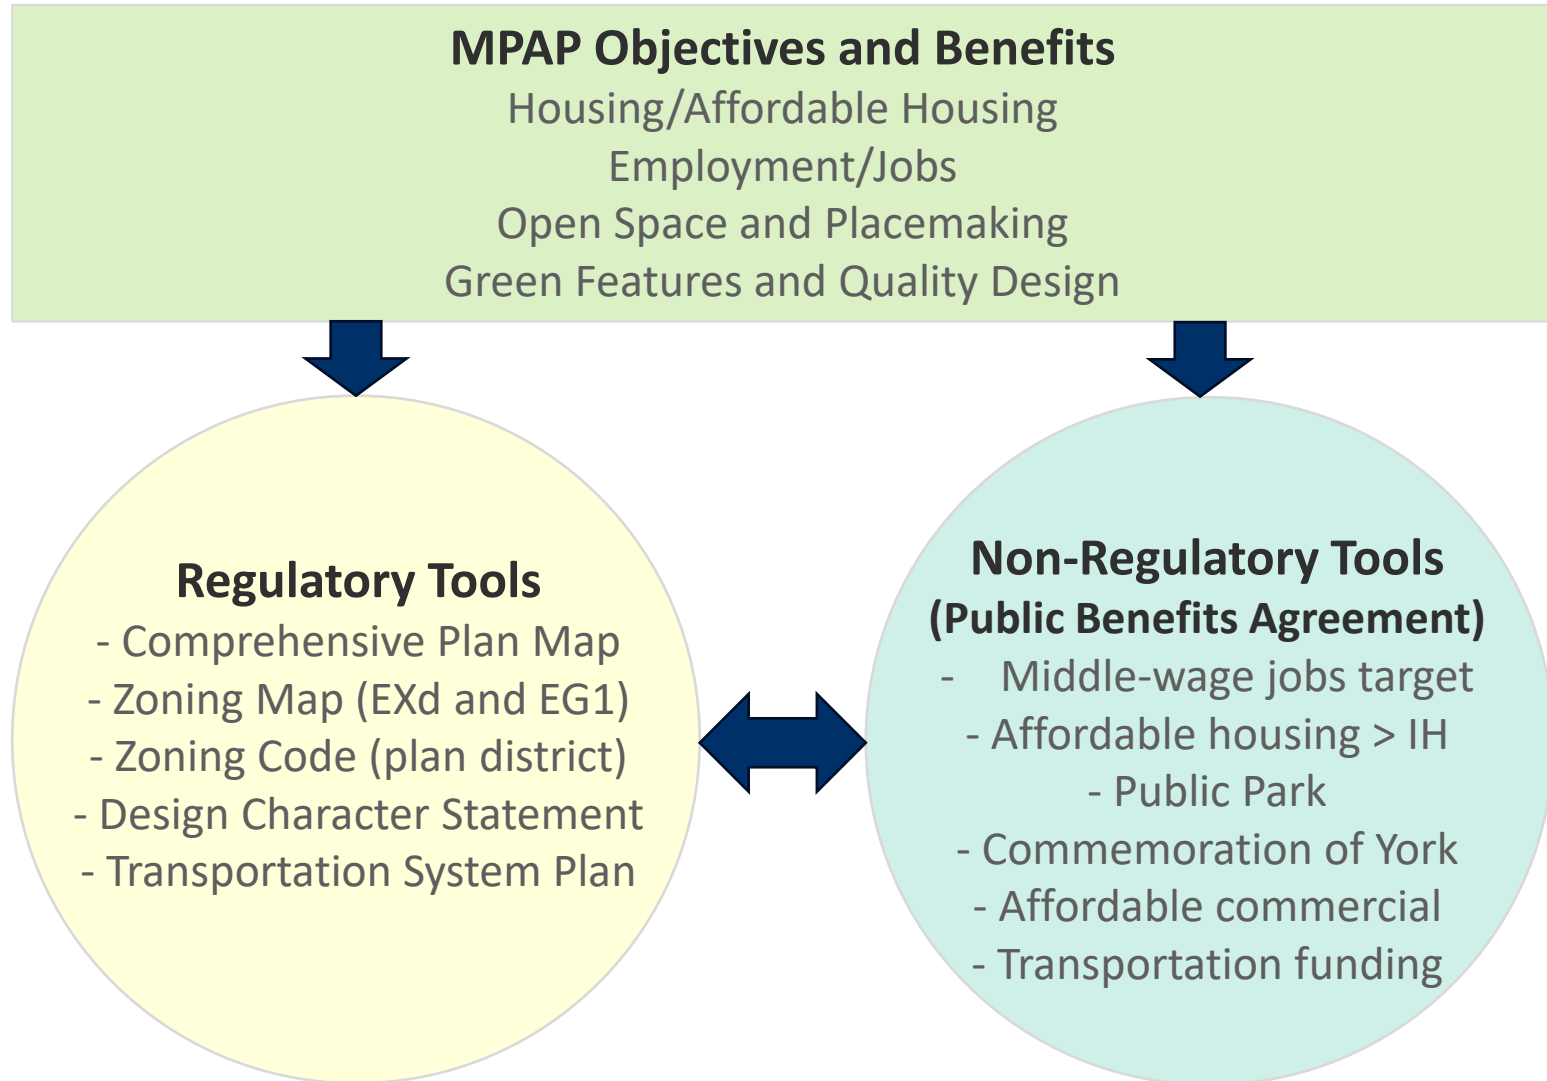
MPAP Objectives and Benefits
Housing/Affordable Housing
Employment/Jobs
Open Space and Placemaking
Green Features and Quality Design

Regulatory Tools
- Comprehensive Plan Map
- Zoning Map (EXd and EG1)
- Zoning Code (plan district)
- Design Character Statement
- Transportation System Plan

Non-Regulatory Tools
(Public Benefits Agreement)
- Middle-wage jobs target
- Affordable housing > IH
- Public Park
- Commemoration of York
- Affordable commercial
- Transportation funding